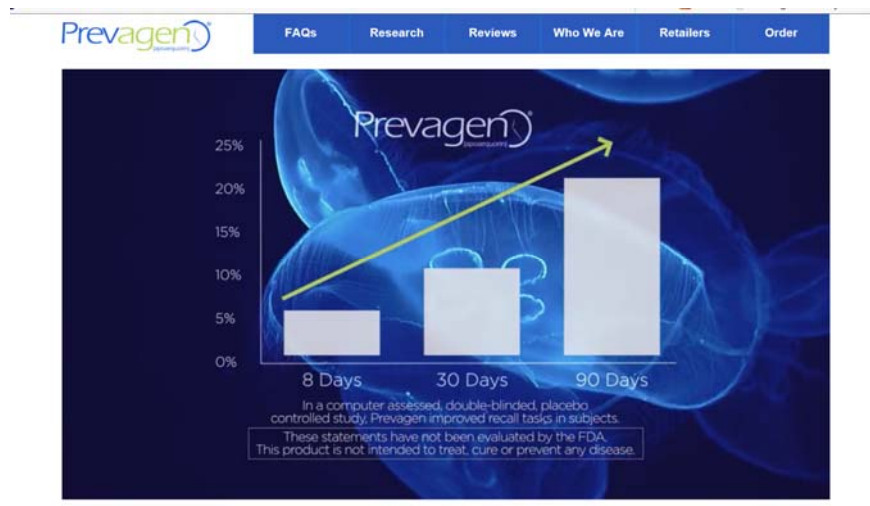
Prevagen
(apoaequorin)

FAQs Research Reviews Who We Are Retailers Order

Prevagen
(apoaequorin)

25%
20%
15%
10%
5%
0%

8 Days
30 Days
90 Days

In a computer assessed, double-blinded, placebo controlled study, Prevagen improved recall tasks in subjects.

These statements have not been evaluated by the FDA. This product is not intended to treat, cure or prevent any disease.